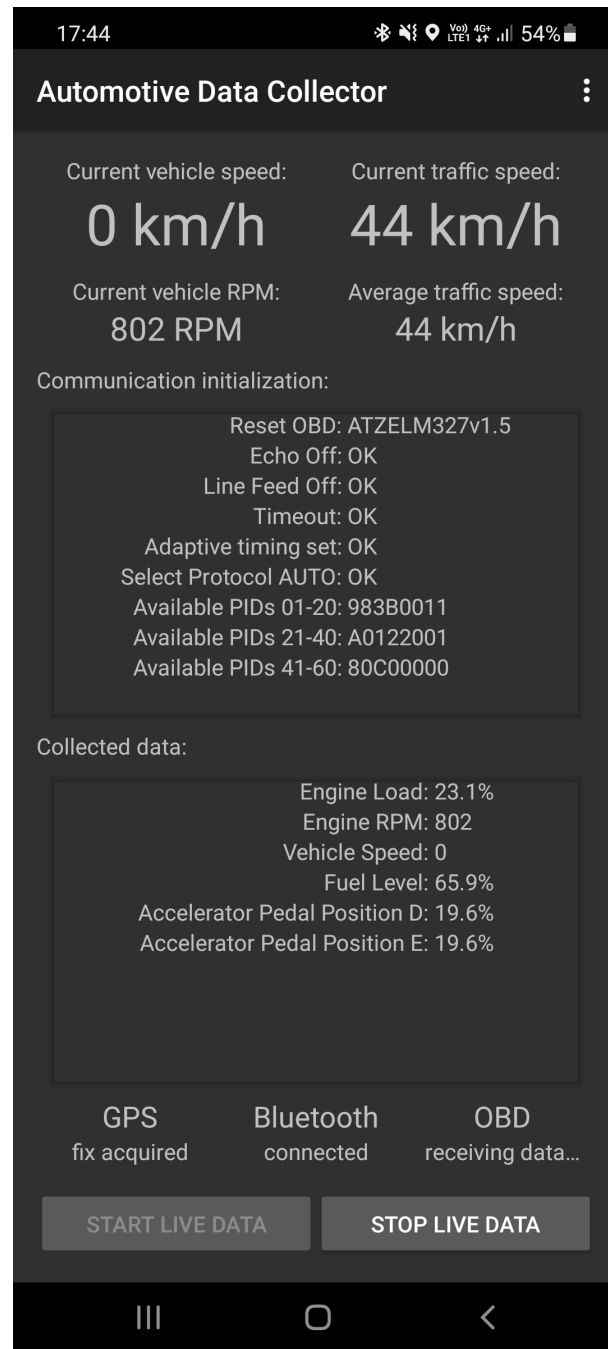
17:44
Vo) 4G+ LTE1 54%

Automotive Data Collector

Current vehicle speed:
0 km/h

Current traffic speed:
44 km/h

Current vehicle RPM:
802 RPM

Average traffic speed:
44 km/h

Communication initialization:

Reset OBD: ATZELM327v1.5
Echo Off: OK
Line Feed Off: OK
Timeout: OK
Adaptive timing set: OK
Select Protocol AUTO: OK
Available PIDs 01-20: 983B0011
Available PIDs 21-40: A0122001
Available PIDs 41-60: 80C00000

Collected data:

Engine Load: 23.1%
Engine RPM: 802
Vehicle Speed: 0
Fuel Level: 65.9%
Accelerator Pedal Position D: 19.6%
Accelerator Pedal Position E: 19.6%

GPS
fix acquired

Bluetooth
connected

OBD
receiving data...

START LIVE DATA

STOP LIVE DATA